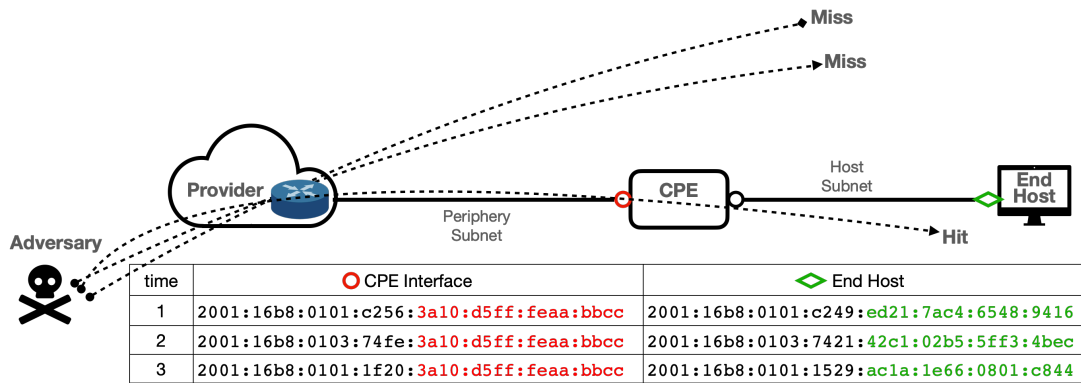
Miss

Miss

Provider

CPE

Host Subnet

End Host

Periphery Subnet

Hit

Adversary

| time | CPE Interface | End Host |
|---|---|---|
| 1 | 2001:16b8:0101:c256:3a10:d5ff:feaa:bbcc | 2001:16b8:0101:c249:ed21:7ac4:6548:9416 |
| 2 | 2001:16b8:0103:74fe:3a10:d5ff:feaa:bbcc | 2001:16b8:0103:7421:42c1:02b5:5ff3:4bec |
| 3 | 2001:16b8:0101:1f20:3a10:d5ff:feaa:bbcc | 2001:16b8:0101:1529:ac1a:1e66:0801:c844 |